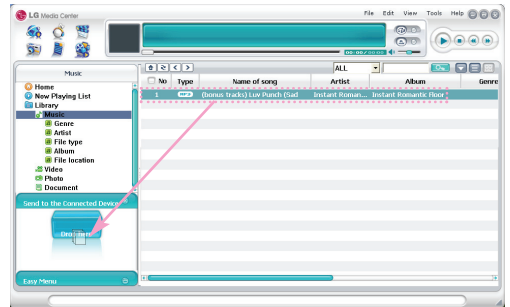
LG Media Center

File Edit View Tools Help

00:00 / 00:00

Music

Home
Now Playing List
Library
Music
Genre
Artist
File type
Album
File location
Video
Photo
Document

Send to the Connected Device

Dro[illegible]

Easy Menu

ALL

| No | Type | Name of song | Artist | Album | Genre |
|---|---|---|---|---|---|
| 1 | MP3 | (bonus tracks) Luv Punch (Sad | Instant Roman... | Instant Romantic Floor | |